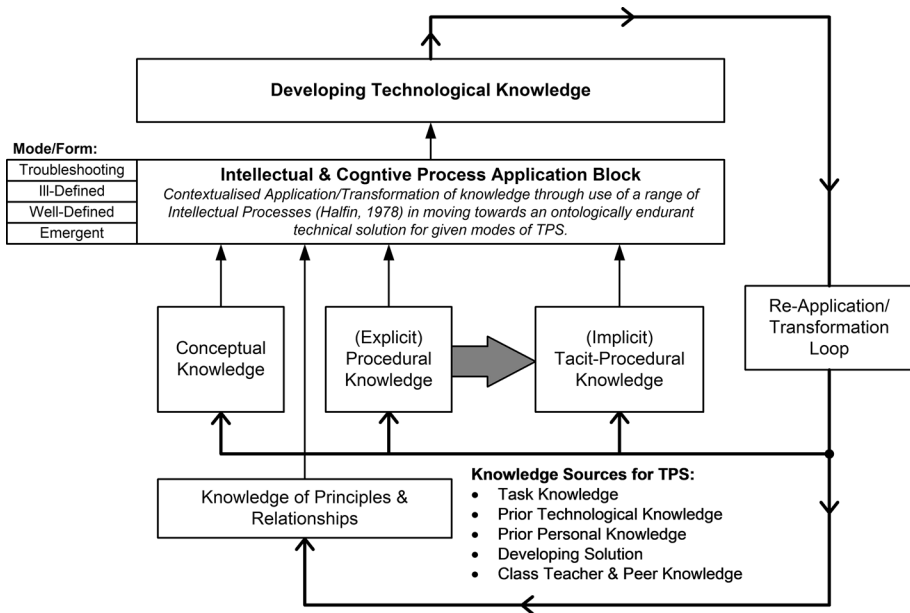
Developing Technological Knowledge

Mode/Form:

| Troubleshooting |
|---|
| Ill-Defined |
| Well-Defined |
| Emergent |

Intellectual & Cogntive Process Application Block

Contextualised Application/Transformation of knowledge through use of a range of Intellectual Processes (Halfin, 1978) in moving towards an ontologically endurant technical solution for given modes of TPS.

Conceptual Knowledge

(Explicit) Procedural Knowledge

(Implicit) Tacit-Procedural Knowledge

Re-Application/ Transformation Loop

Knowledge of Principles & Relationships

Knowledge Sources for TPS:
- Task Knowledge
- Prior Technological Knowledge
- Prior Personal Knowledge
- Developing Solution
- Class Teacher & Peer Knowledge